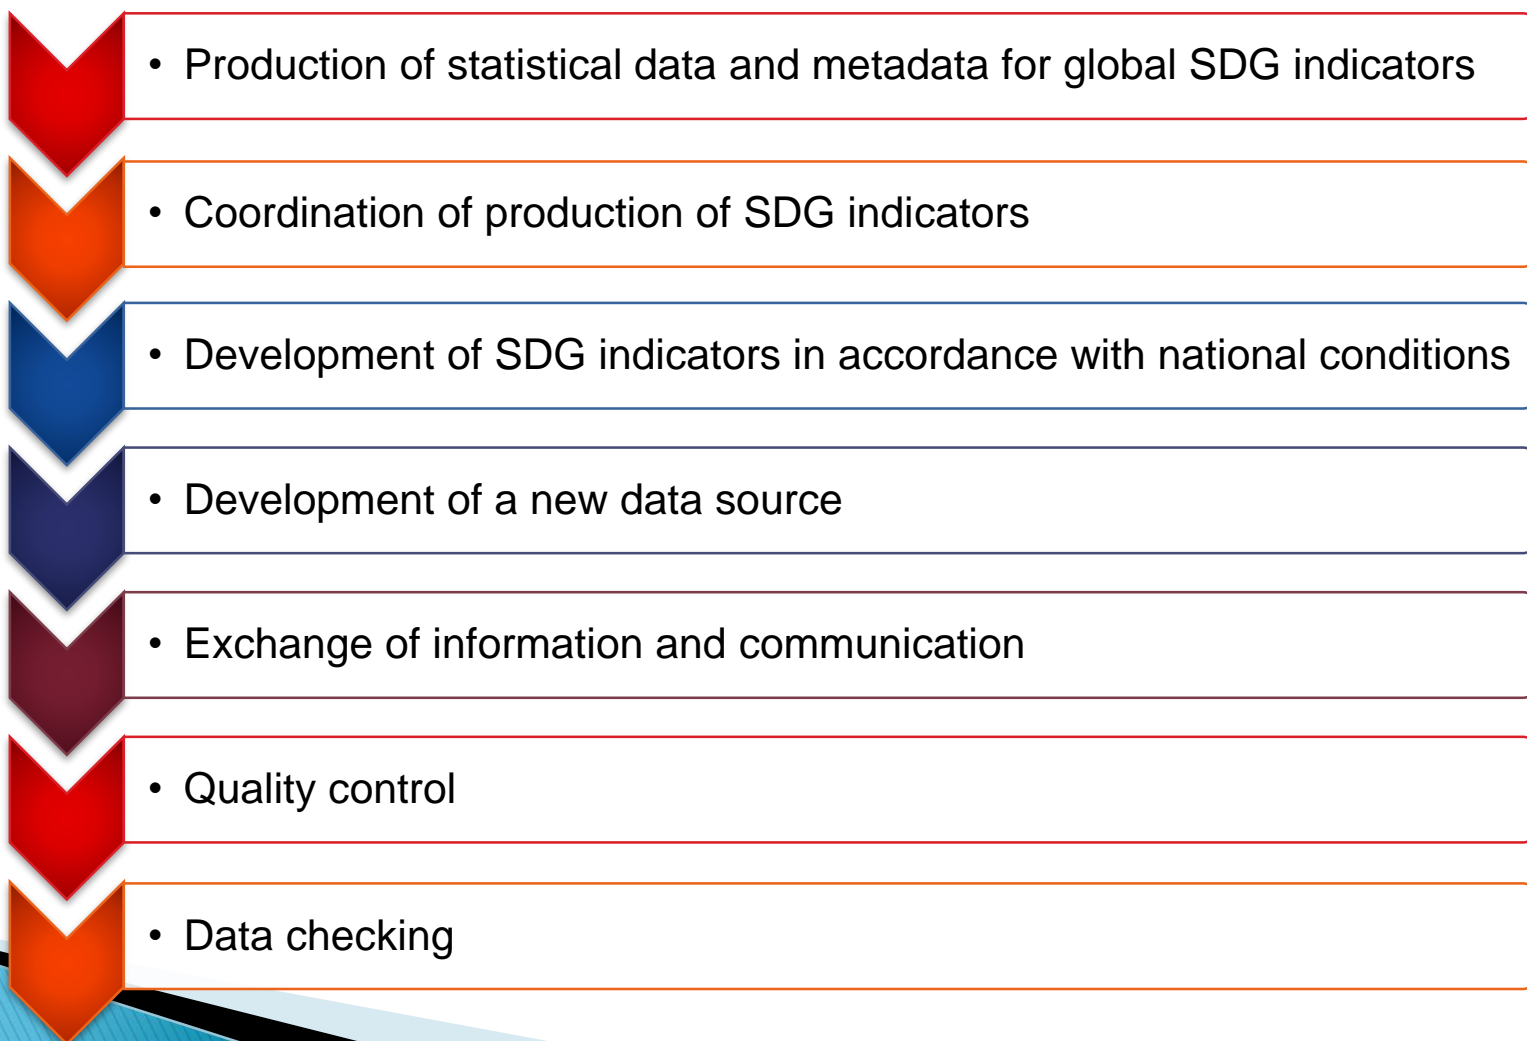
- Production of statistical data and metadata for global SDG indicators
- Coordination of production of SDG indicators
- Development of SDG indicators in accordance with national conditions
- Development of a new data source
- Exchange of information and communication
- Quality control
- Data checking